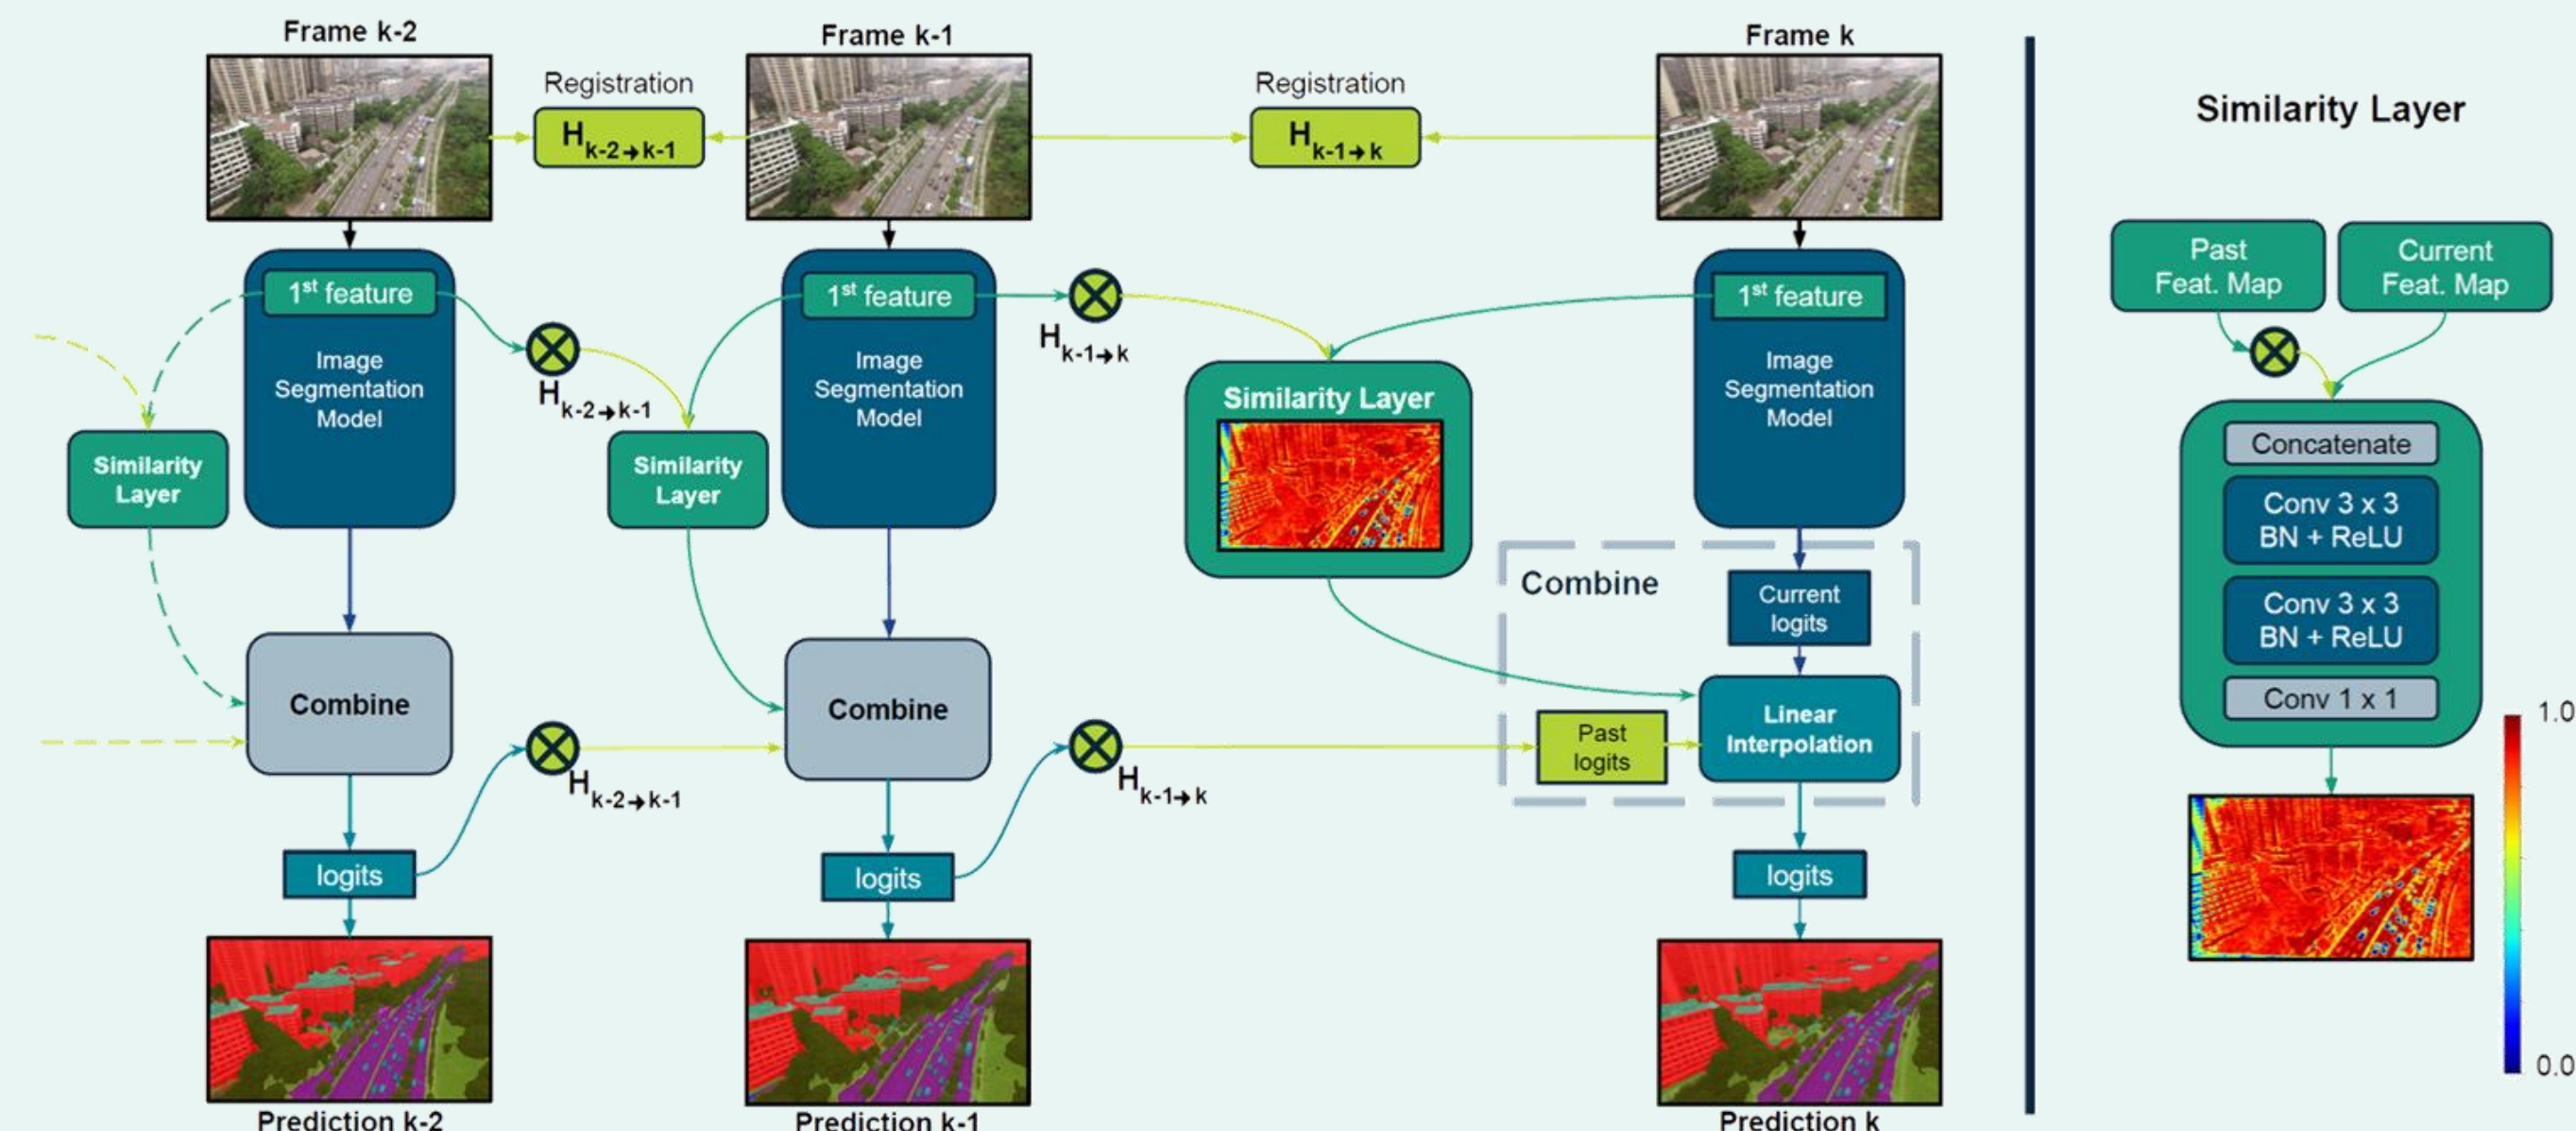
Frame k-2

Frame k-1

Frame k

Registration

$H_{k-2\rightarrow k-1}$

Registration

$H_{k-1\rightarrow k}$

1st feature

Image Segmentation Model

$H_{k-2\rightarrow k-1}$

Similarity Layer

1st feature

Image Segmentation Model

$H_{k-1\rightarrow k}$

Similarity Layer

Similarity Layer

1st feature

Image Segmentation Model

Combine

Combine

Combine

Current logits

$H_{k-2\rightarrow k-1}$

$H_{k-1\rightarrow k}$

Past logits

Linear Interpolation

logits

logits

logits

Prediction k-2

Prediction k-1

Prediction k

Similarity Layer

Past Feat. Map

Current Feat. Map

Concatenate

Conv 3 x 3 BN + ReLU

Conv 3 x 3 BN + ReLU

Conv 1 x 1

1.0

0.0